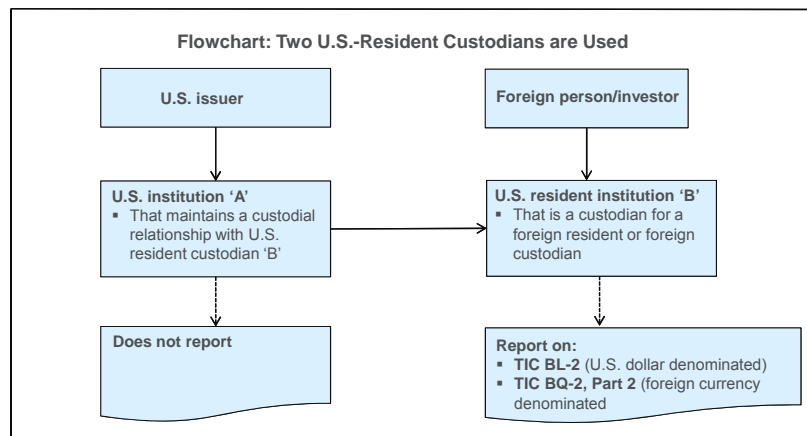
Flowchart: Two U.S.-Resident Custodians are Used

U.S. issuer

Foreign person/investor

U.S. institution 'A'
▪ That maintains a custodial relationship with U.S. resident custodian 'B'

U.S. resident institution 'B'
▪ That is a custodian for a foreign resident or foreign custodian

Does not report

Report on:
▪ TIC BL-2 (U.S. dollar denominated)
▪ TIC BQ-2, Part 2 (foreign currency denominated